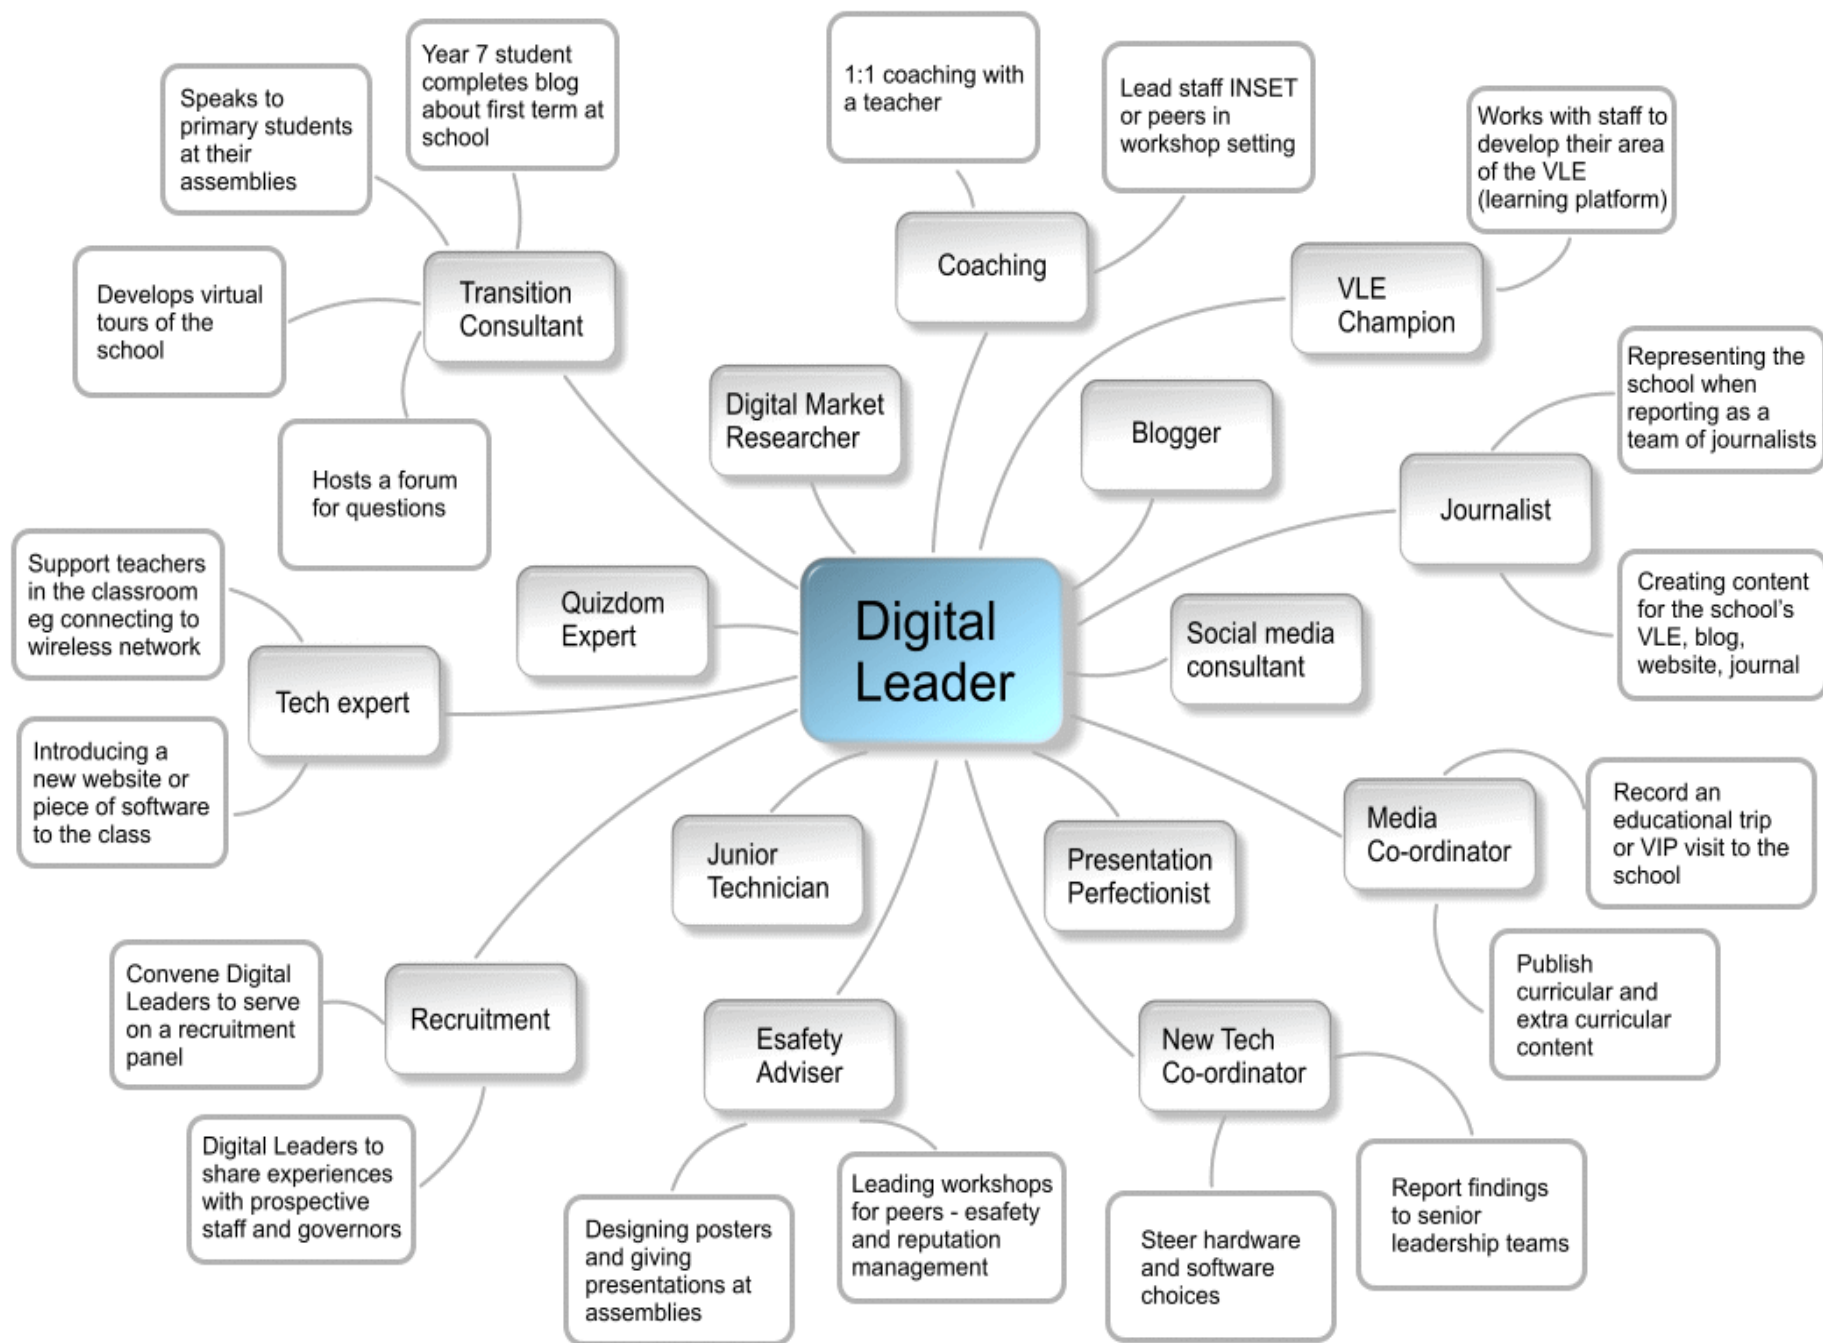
Digital Leader

Transition Consultant

Speaks to primary students at their assemblies

Year 7 student completes blog about first term at school

Develops virtual tours of the school

Hosts a forum for questions

Coaching

1:1 coaching with a teacher

Lead staff INSET or peers in workshop setting

VLE Champion

Works with staff to develop their area of the VLE (learning platform)

Digital Market Researcher

Blogger

Journalist

Representing the school when reporting as a team of journalists

Creating content for the school's VLE, blog, website, journal

Quizdom Expert

Social media consultant

Tech expert

Support teachers in the classroom eg connecting to wireless network

Introducing a new website or piece of software to the class

Media Co-ordinator

Record an educational trip or VIP visit to the school

Publish curricular and extra curricular content

Junior Technician

Presentation Perfectionist

Recruitment

Convene Digital Leaders to serve on a recruitment panel

Digital Leaders to share experiences with prospective staff and governors

Esafety Adviser

Designing posters and giving presentations at assemblies

Leading workshops for peers - esafety and reputation management

New Tech Co-ordinator

Steer hardware and software choices

Report findings to senior leadership teams